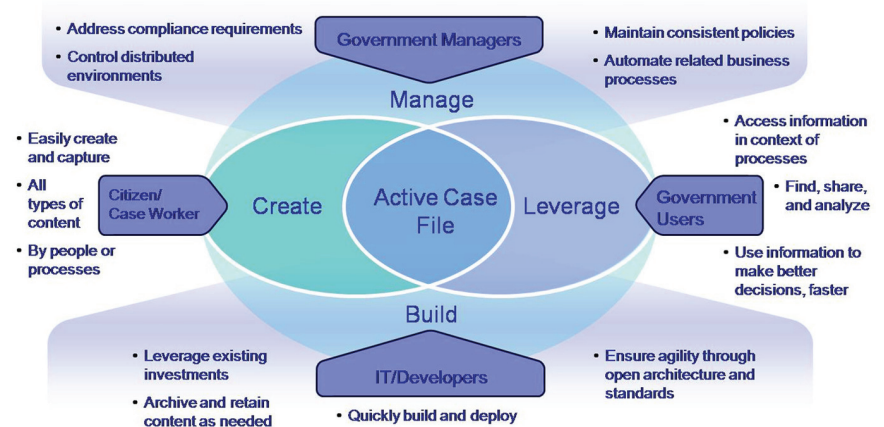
• Address compliance requirements
• Control distributed environments

Government Managers

• Maintain consistent policies
• Automate related business processes

Manage

• Easily create and capture
• All types of content
• By people or processes

Citizen/ Case Worker

Create

Active Case File

Leverage

Government Users

• Access information in context of processes
• Find, share, and analyze
• Use information to make better decisions, faster

Build

• Leverage existing investments
• Archive and retain content as needed

IT/Developers

• Quickly build and deploy

• Ensure agility through open architecture and standards